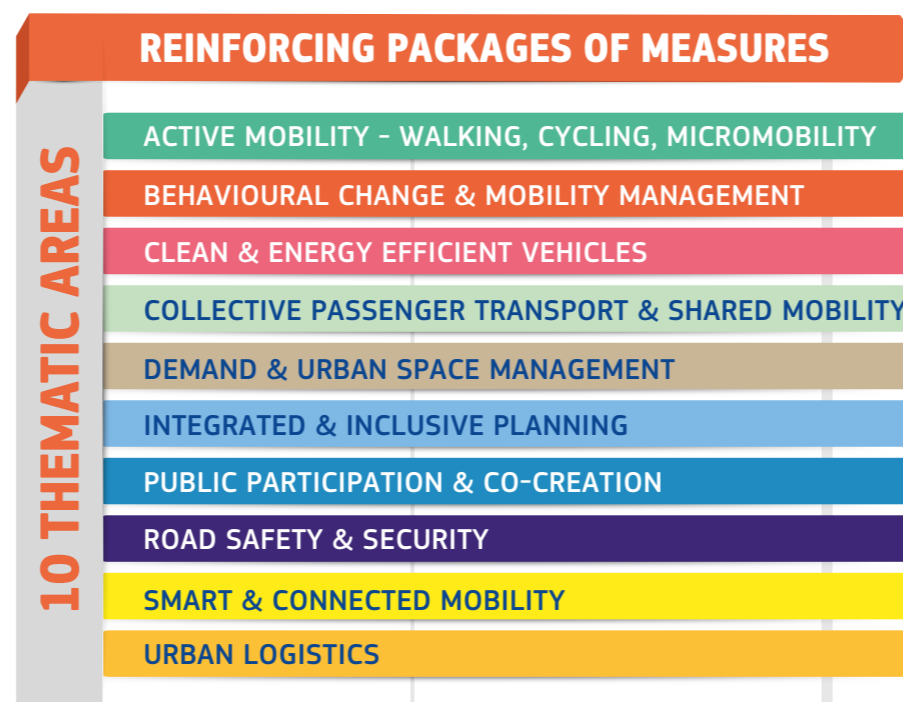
REINFORCING PACKAGES OF MEASURES

10 THEMATIC AREAS

ACTIVE MOBILITY - WALKING, CYCLING, MICROMOBILITY
BEHAVIOURAL CHANGE & MOBILITY MANAGEMENT
CLEAN & ENERGY EFFICIENT VEHICLES
COLLECTIVE PASSENGER TRANSPORT & SHARED MOBILITY
DEMAND & URBAN SPACE MANAGEMENT
INTEGRATED & INCLUSIVE PLANNING
PUBLIC PARTICIPATION & CO-CREATION
ROAD SAFETY & SECURITY
SMART & CONNECTED MOBILITY
URBAN LOGISTICS